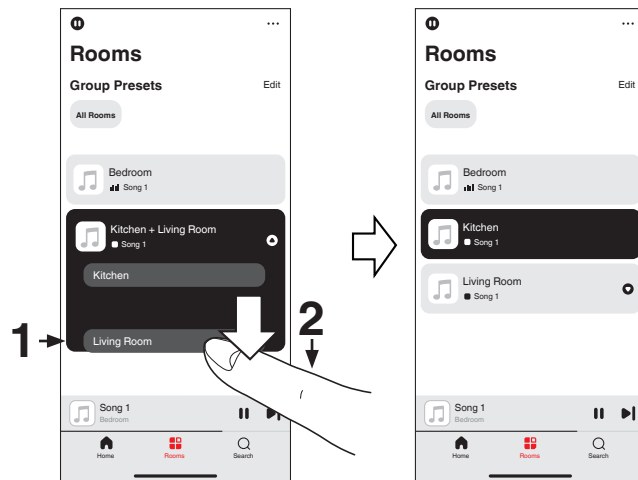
Rooms
Group Presets
Edit
All Rooms
Bedroom
Song 1
Kitchen + Living Room
Song 1
Kitchen
Living Room
1
2
Song 1
Bedroom
Home
Rooms
Search

Rooms
Group Presets
Edit
All Rooms
Bedroom
Song 1
Kitchen
Song 1
Living Room
Song 1
Song 1
Bedroom
Home
Rooms
Search